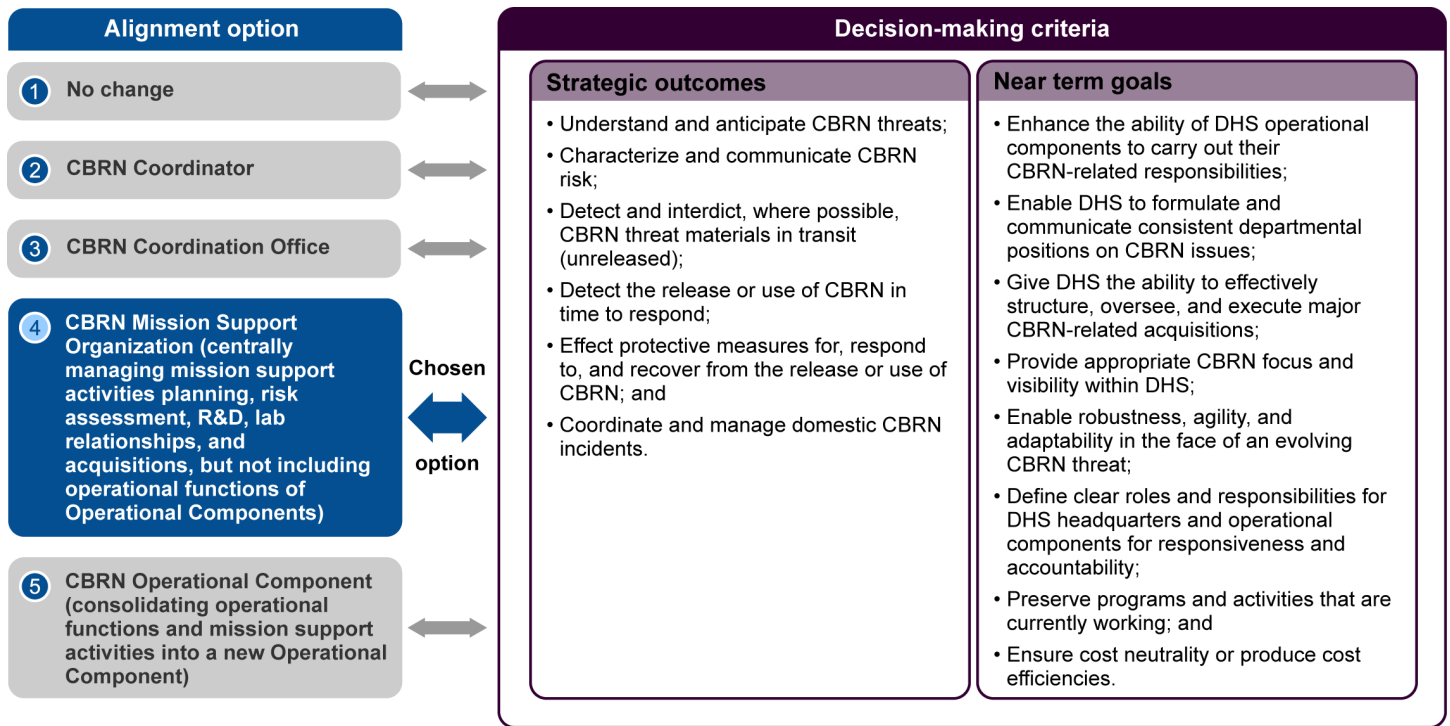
Alignment option

1 No change

2 CBRN Coordinator

3 CBRN Coordination Office

4 CBRN Mission Support Organization (centrally managing mission support activities planning, risk assessment, R&D, lab relationships, and acquisitions, but not including operational functions of Operational Components)

5 CBRN Operational Component (consolidating operational functions and mission support activities into a new Operational Component)

Chosen option

Decision-making criteria

Strategic outcomes

• Understand and anticipate CBRN threats;
• Characterize and communicate CBRN risk;
• Detect and interdict, where possible, CBRN threat materials in transit (unreleased);
• Detect the release or use of CBRN in time to respond;
• Effect protective measures for, respond to, and recover from the release or use of CBRN; and
• Coordinate and manage domestic CBRN incidents.

Near term goals

• Enhance the ability of DHS operational components to carry out their CBRN-related responsibilities;
• Enable DHS to formulate and communicate consistent departmental positions on CBRN issues;
• Give DHS the ability to effectively structure, oversee, and execute major CBRN-related acquisitions;
• Provide appropriate CBRN focus and visibility within DHS;
• Enable robustness, agility, and adaptability in the face of an evolving CBRN threat;
• Define clear roles and responsibilities for DHS headquarters and operational components for responsiveness and accountability;
• Preserve programs and activities that are currently working; and
• Ensure cost neutrality or produce cost efficiencies.